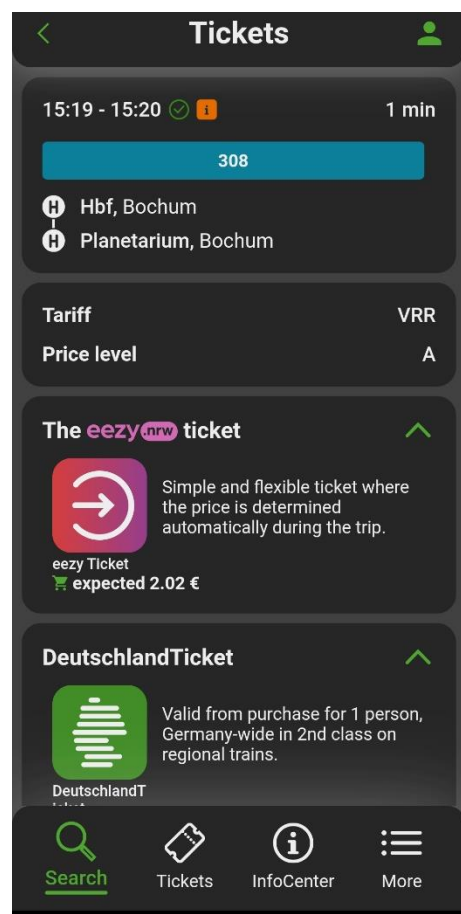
Tickets

15:19 - 15:20 i 1 min

308

H Hbf, Bochum
H Planetarium, Bochum

Tariff VRR
Price level A

The eezy nrw ticket

Simple and flexible ticket where the price is determined automatically during the trip.

eezy Ticket
expected 2.02 €

DeutschlandTicket

Valid from purchase for 1 person, Germany-wide in 2nd class on regional trains.

DeutschlandT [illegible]

Search Tickets InfoCenter More